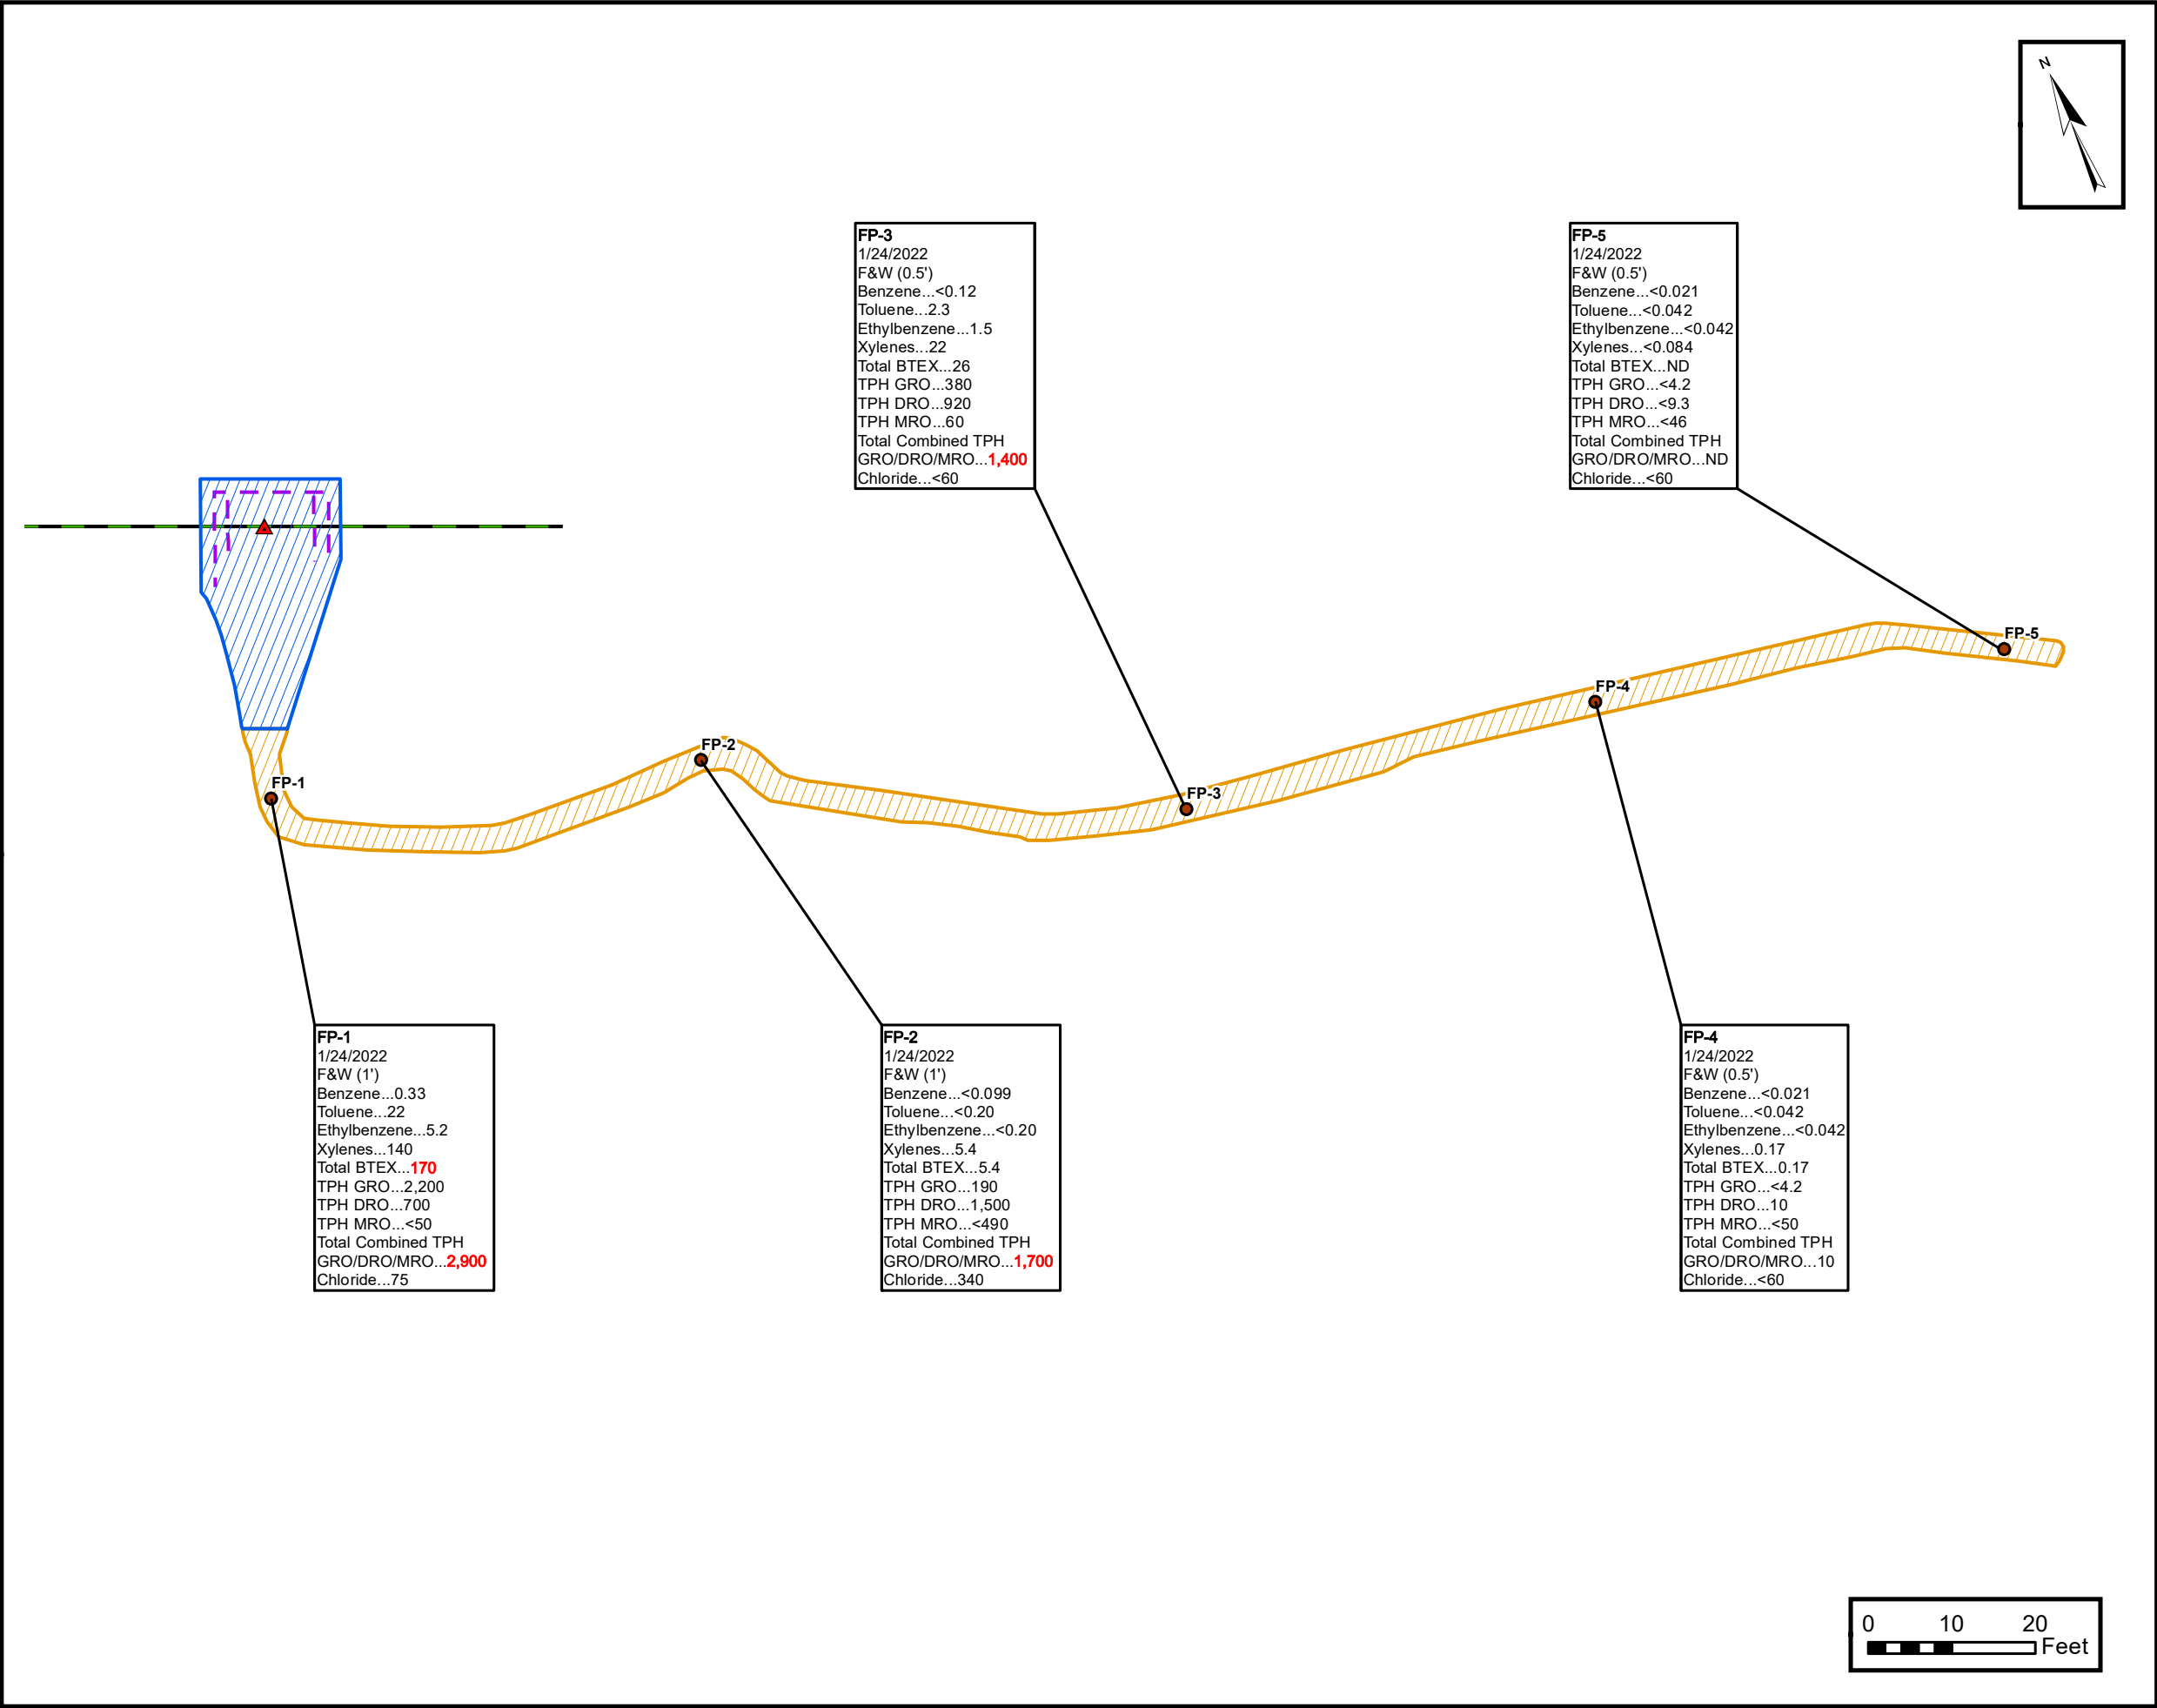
N

FP-3
1/24/2022
F&W (0.5')
Benzene...<0.12
Toluene...2.3
Ethylbenzene...1.5
Xylenes...22
Total BTEX...26
TPH GRO...380
TPH DRO...920
TPH MRO...60
Total Combined TPH
GRO/DRO/MRO...1,400
Chloride...<60

FP-5
1/24/2022
F&W (0.5')
Benzene...<0.021
Toluene...<0.042
Ethylbenzene...<0.042
Xylenes...<0.084
Total BTEX...ND
TPH GRO...<4.2
TPH DRO...<9.3
TPH MRO...<46
Total Combined TPH
GRO/DRO/MRO...ND
Chloride...<60

FP-5

FP-4

FP-2

FP-1

FP-3

FP-1
1/24/2022
F&W (1')
Benzene...0.33
Toluene...22
Ethylbenzene...5.2
Xylenes...140
Total BTEX...170
TPH GRO...2,200
TPH DRO...700
TPH MRO...<50
Total Combined TPH
GRO/DRO/MRO...2,900
Chloride...75

FP-2
1/24/2022
F&W (1')
Benzene...<0.099
Toluene...<0.20
Ethylbenzene...<0.20
Xylenes...5.4
Total BTEX...5.4
TPH GRO...190
TPH DRO...1,500
TPH MRO...<490
Total Combined TPH
GRO/DRO/MRO...1,700
Chloride...340

FP-4
1/24/2022
F&W (0.5')
Benzene...<0.021
Toluene...<0.042
Ethylbenzene...<0.042
Xylenes...0.17
Total BTEX...0.17
TPH GRO...<4.2
TPH DRO...10
TPH MRO...<50
Total Combined TPH
GRO/DRO/MRO...10
Chloride...<60

0 10 20
Feet